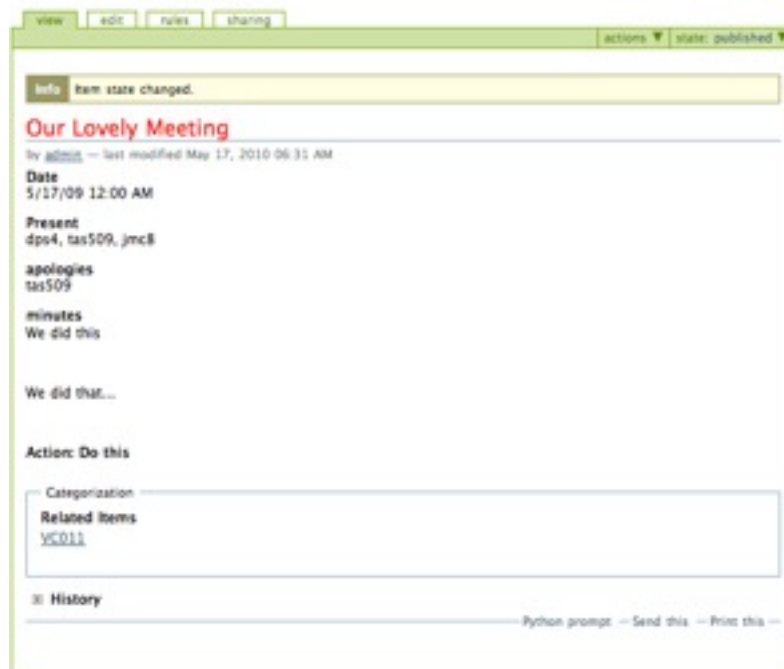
view edit rules sharing

actions ▼ state: published ▼

Info Item state changed.

Our Lovely Meeting

by admin — last modified May 17, 2010 06:31 AM

Date
5/17/09 12:00 AM

Present
dps4, tas509, jmc8

apologies
tas509

minutes
We did this

We did that...

Action: Do this

Categorization

Related Items
VC011

⊞ History

Python prompt — Send this — Print this —